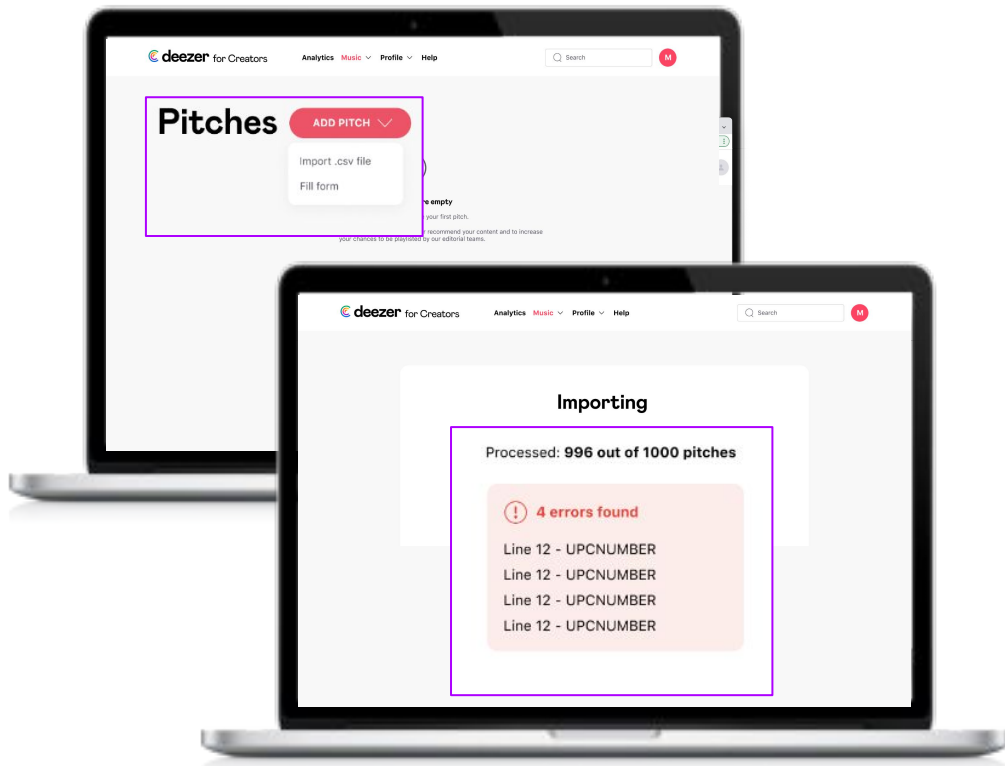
deezer for Creators
Analytics Music Profile Help
Search
M

Pitches
ADD PITCH
Import .csv file
Fill form
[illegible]re empty
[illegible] your first pitch.
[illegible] recommend your content and to increase your chances to be playlisted by our editorial teams.

deezer for Creators
Analytics Music Profile Help
Search
M

Importing
Processed: **996 out of 1000 pitches**
4 errors found
Line 12 - UPCNUMBER
Line 12 - UPCNUMBER
Line 12 - UPCNUMBER
Line 12 - UPCNUMBER